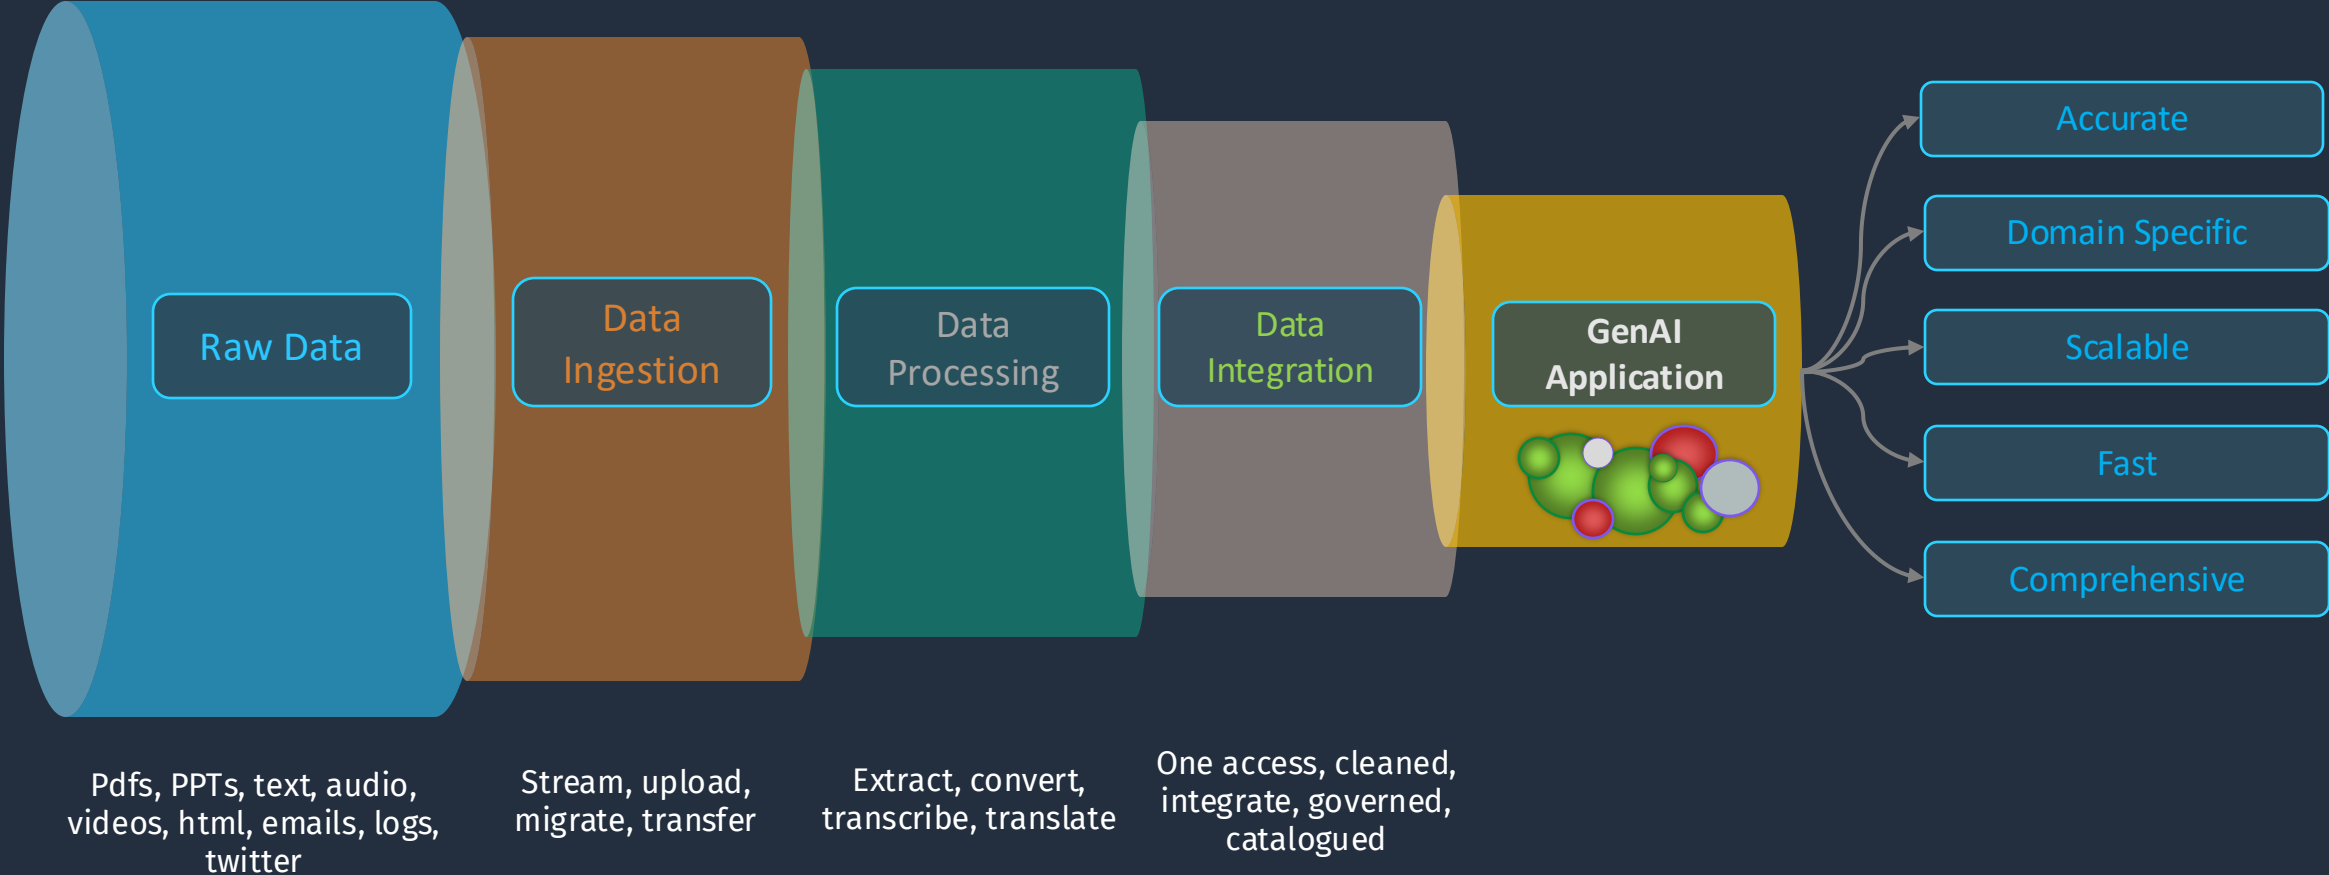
Raw Data

Data Ingestion

Data Processing

Data Integration

GenAI Application

Accurate

Domain Specific

Scalable

Fast

Comprehensive

Pdfs, PPTs, text, audio, videos, html, emails, logs, twitter

Stream, upload, migrate, transfer

Extract, convert, transcribe, translate

One access, cleaned, integrate, governed, catalogued